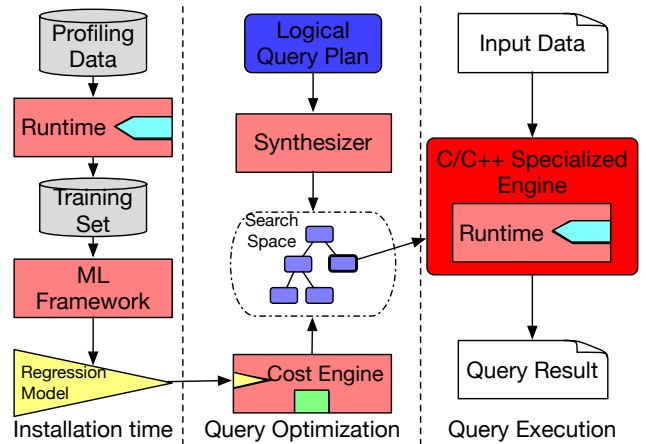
Profiling Data

Runtime

Training Set

ML Framework

Regression Model

Installation time

Logical Query Plan

Synthesizer

Search Space

Cost Engine

Query Optimization

Input Data

C/C++ Specialized Engine

Runtime

Query Result

Query Execution